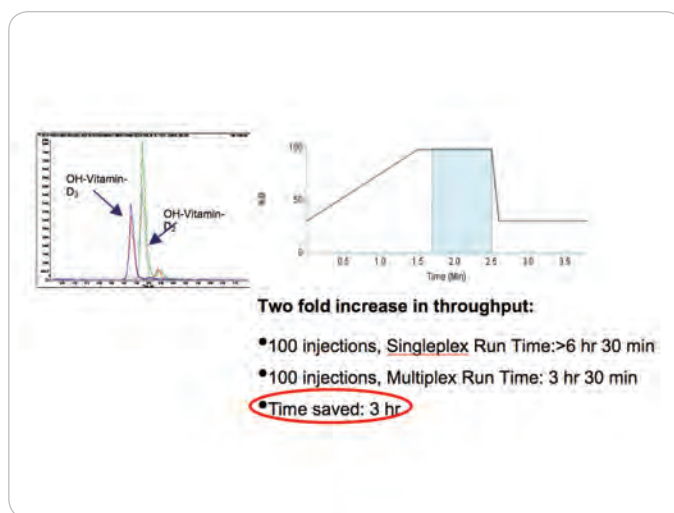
OH-Vitamin-$D_3$

OH-Vitamin-$D_2$

100

50

0

%B

0.5 1.0 1.5 2.0 2.5 3.0 3.5

Time (Min)

Two fold increase in throughput:

•100 injections, Singleplex Run Time:>6 hr 30 min

•100 injections, Multiplex Run Time: 3 hr 30 min

•Time saved: 3 hr